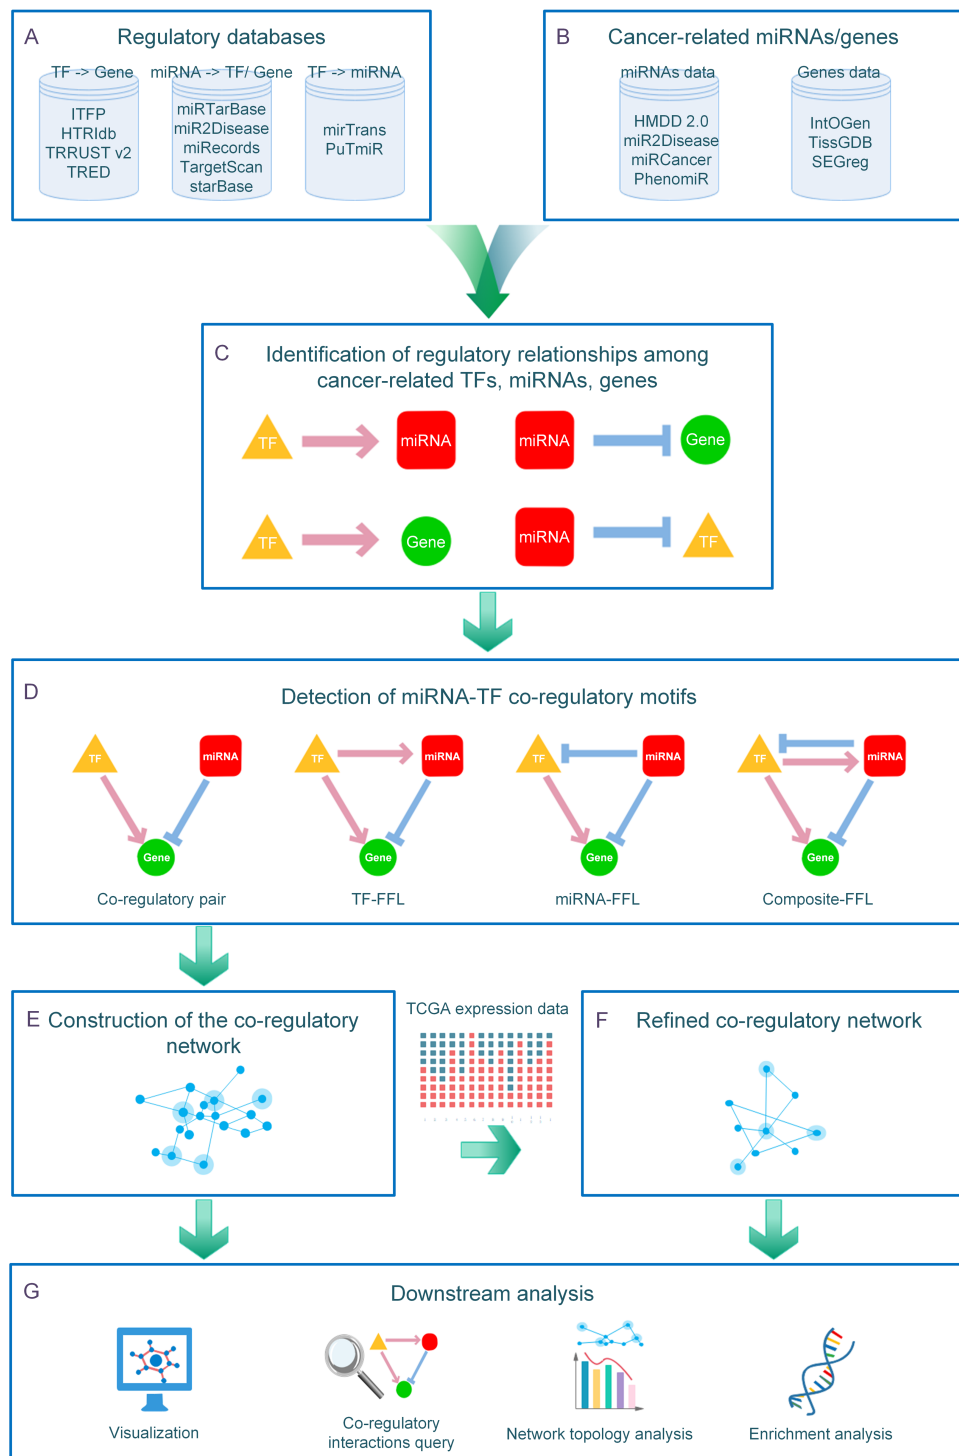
A Regulatory databases

TF -> Gene
ITFP
HTRIdb
TRRUST v2
TRED

miRNA -> TF/ Gene
miRTarBase
miR2Disease
miRecords
TargetScan
starBase

TF -> miRNA
mirTrans
PuTmiR

B Cancer-related miRNAs/genes

miRNAs data
HMDD 2.0
miR2Disease
miRCancer
PhenomiR

Genes data
IntOGen
TissGDB
SEGreg

C Identification of regulatory relationships among cancer-related TFs, miRNAs, genes

TF miRNA miRNA Gene

TF Gene miRNA TF

D Detection of miRNA-TF co-regulatory motifs

TF miRNA Gene
Co-regulatory pair

TF miRNA Gene
TF-FFL

TF miRNA Gene
miRNA-FFL

TF miRNA Gene
Composite-FFL

E Construction of the co-regulatory network

TCGA expression data

F Refined co-regulatory network

G Downstream analysis

Visualization

Co-regulatory interactions query

Network topology analysis

Enrichment analysis